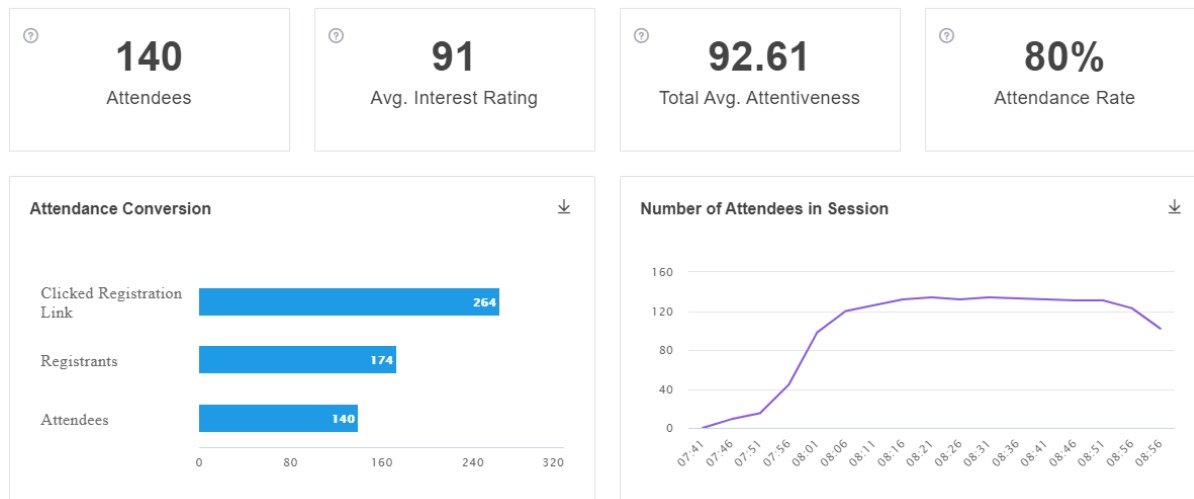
?
140
Attendees

?
91
Avg. Interest Rating

?
92.61
Total Avg. Attentiveness

?
80%
Attendance Rate

Attendance Conversion

| | |
|---|---|
| Clicked Registration Link | 264 |
| Registrants | 174 |
| Attendees | 140 |

0 80 160 240 320

Number of Attendees in Session

160
120
80
40
0

07:41 07:46 07:51 07:56 08:01 08:06 08:11 08:16 08:21 08:26 08:31 08:36 08:41 08:46 08:51 08:56 08:56